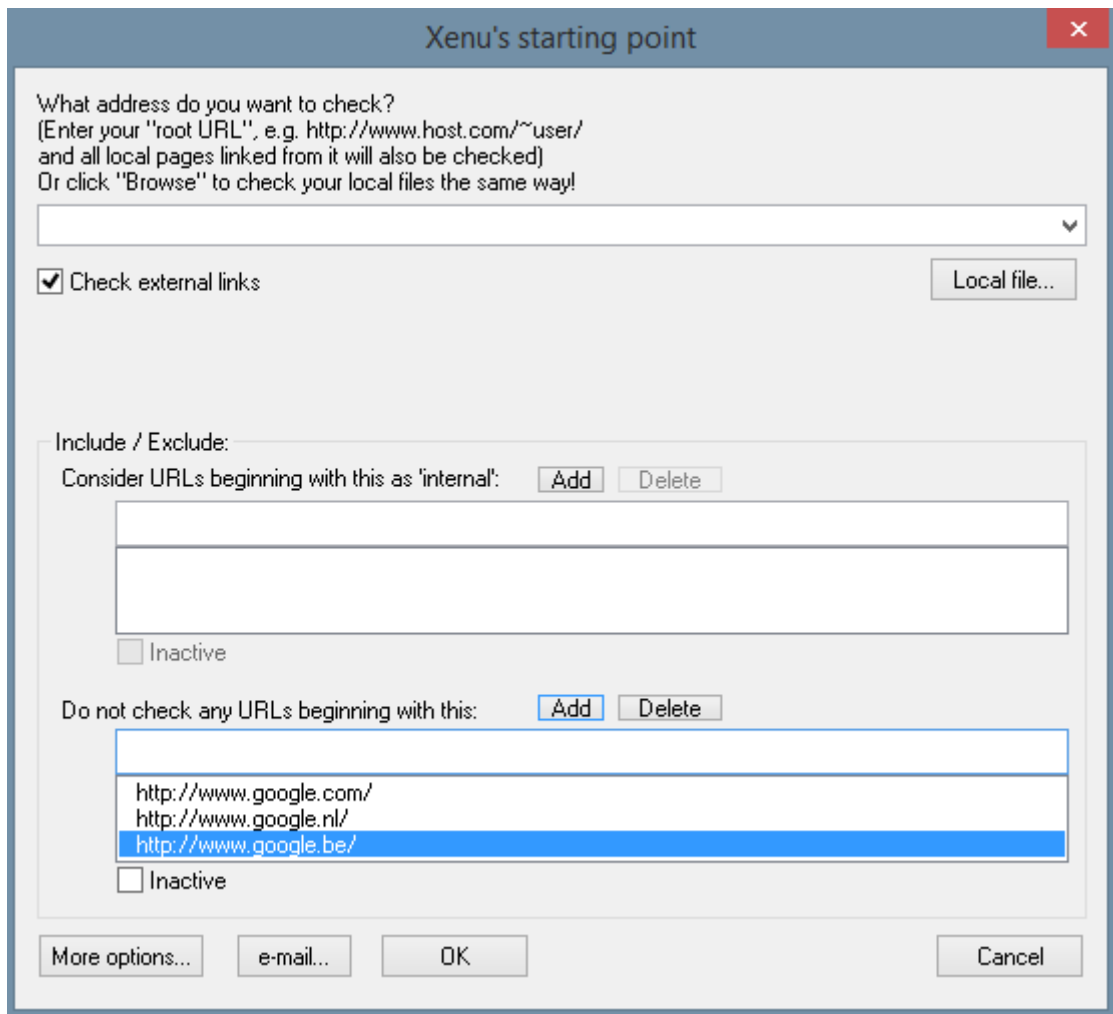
Xenu's starting point

What address do you want to check?
(Enter your "root URL", e.g. http://www.host.com/~user/
and all local pages linked from it will also be checked)
Or click "Browse" to check your local files the same way!

Check external links

Local file...

Include / Exclude:

Consider URLs beginning with this as 'internal': Add Delete

Inactive

Do not check any URLs beginning with this: Add Delete

http://www.google.com/
http://www.google.nl/
http://www.google.be/

Inactive

More options... e-mail... OK Cancel